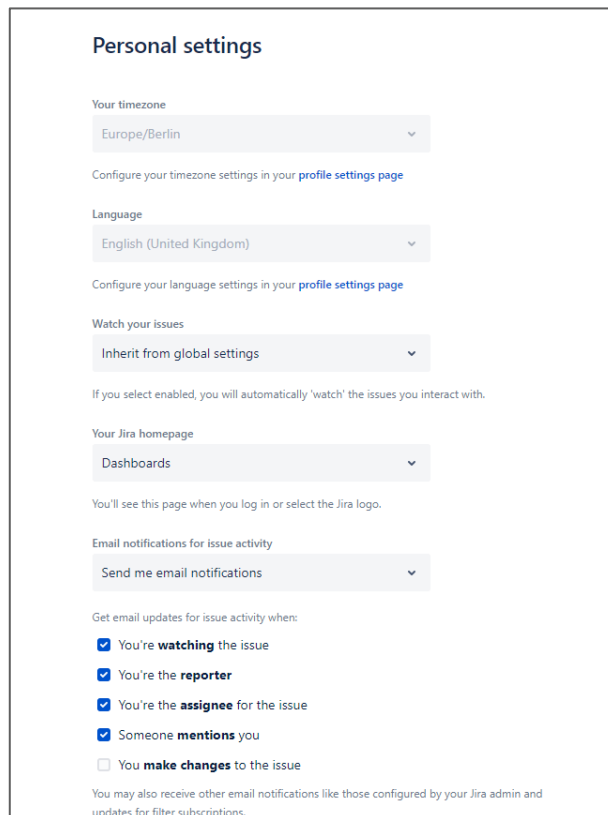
Personal settings

Your timezone

Europe/Berlin

Configure your timezone settings in your profile settings page

Language

English (United Kingdom)

Configure your language settings in your profile settings page

Watch your issues

Inherit from global settings

If you select enabled, you will automatically 'watch' the issues you interact with.

Your Jira homepage

Dashboards

You'll see this page when you log in or select the Jira logo.

Email notifications for issue activity

Send me email notifications

Get email updates for issue activity when:

You're watching the issue

You're the reporter

You're the assignee for the issue

Someone mentions you

You make changes to the issue

You may also receive other email notifications like those configured by your Jira admin and updates for filter subscriptions.